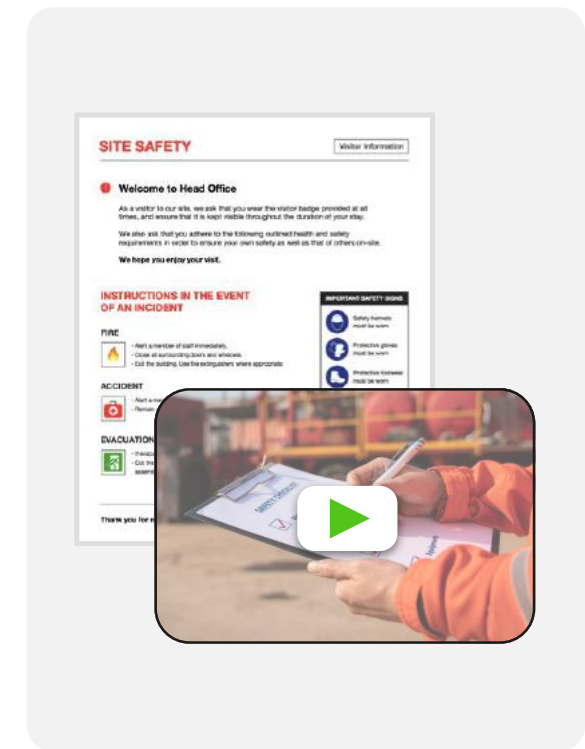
SITE SAFETY

Visitor Information

Welcome to Head Office

As a visitor to our site, we ask that you wear the visitor badge provided at all times, and ensure that it is kept visible throughout the duration of your stay.

We also ask that you adhere to the following outlined health and safety requirements in order to ensure your own safety as well as that of others on-site.

We hope you enjoy your visit.

INSTRUCTIONS IN THE EVENT OF AN INCIDENT

FIRE

- Alert a member of staff immediately.
- Close all surrounding doors and windows.
- Exit the building. Use fire extinguishers where appropriate.

ACCIDENT

- Alert a me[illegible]
- Remain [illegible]

EVACUATION

- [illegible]
- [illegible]

Thank you for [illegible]

IMPORTANT SAFETY SIGNS

Safety helmets must be worn

Protective gloves must be worn

Protective footwear must be worn